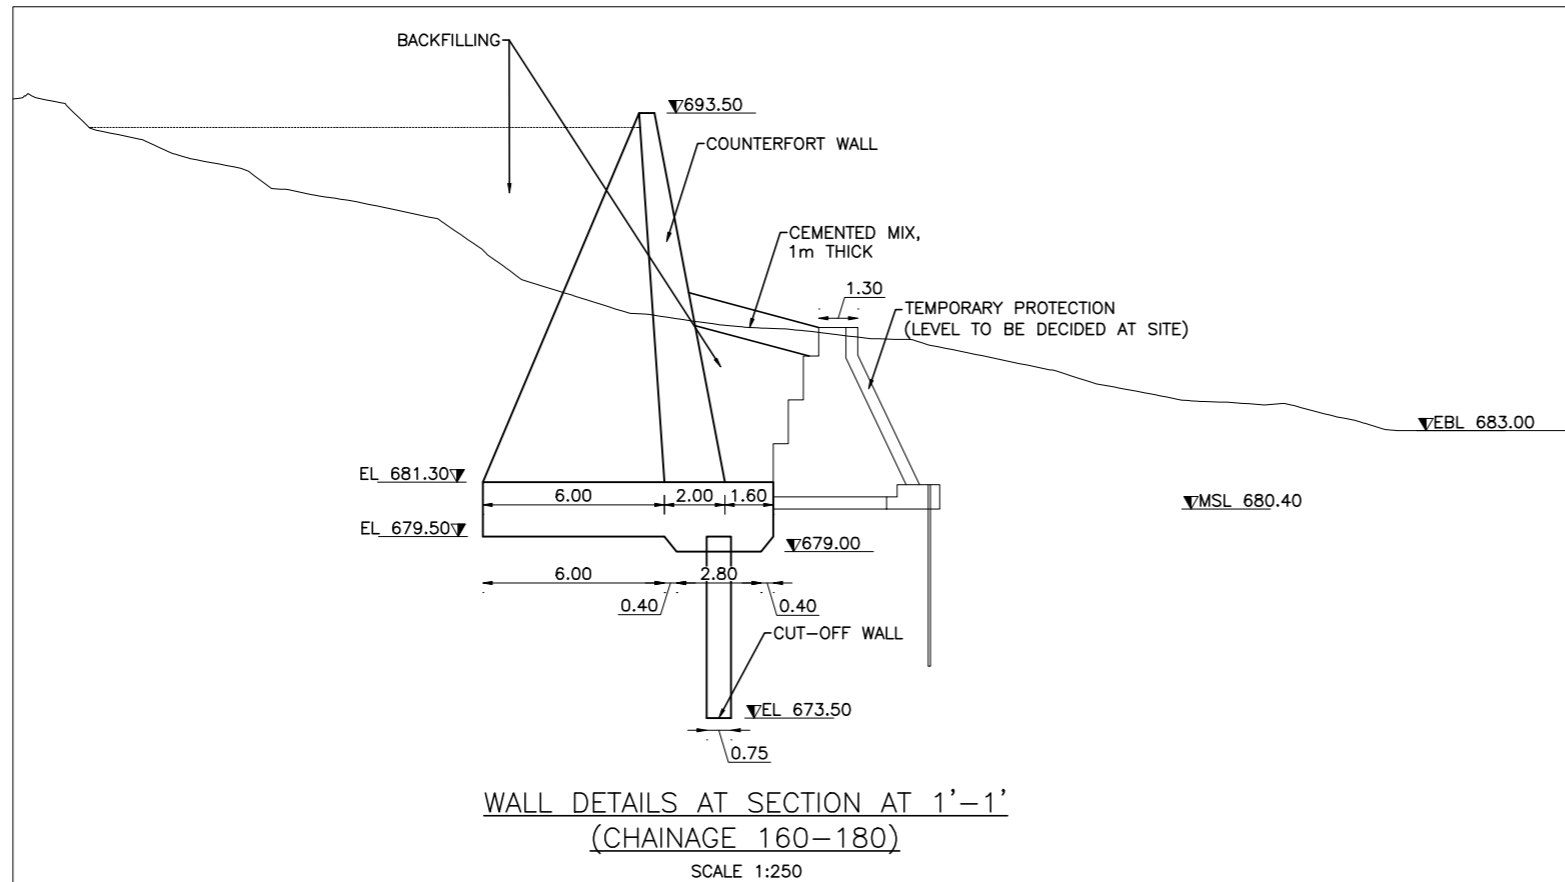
BACKFILLING

▼693.50

COUNTERFORT WALL

CEMENTED MIX, 1m THICK

1.30

TEMPORARY PROTECTION (LEVEL TO BE DECIDED AT SITE)

▼EBL 683.00

EL 681.30▼

6.00

2.00

1.60

▼MSL 680.40

EL 679.50▼

▼679.00

6.00

2.80

0.40

0.40

CUT-OFF WALL

▼EL 673.50

0.75

WALL DETAILS AT SECTION AT 1'-1'
(CHAINAGE 160-180)

SCALE 1:250